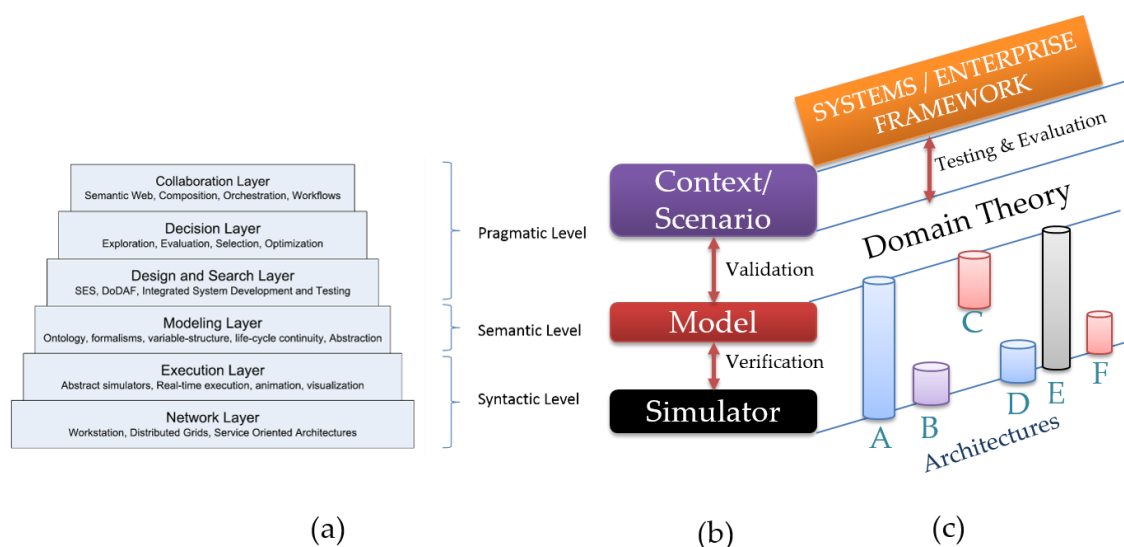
Collaboration Layer
Semantic Web, Composition, Orchestration, Workflows

Decision Layer
Exploration, Evaluation, Selection, Optimization

Design and Search Layer
SES, DoDAF, Integrated System Development and Testing

Modeling Layer
Ontology, formalisms, variable-structure, life-cycle continuity, Abstraction

Execution Layer
Abstract simulators, Real-time execution, animation, visualization

Network Layer
Workstation, Distributed Grids, Service Oriented Architectures

Pragmatic Level

Semantic Level

Syntactic Level

Context/ Scenario

Validation

Model

Verification

Simulator

SYSTEMS / ENTERPRISE FRAMEWORK

Testing & Evaluation

Domain Theory

A

B

C

D

E

F

Architectures

(a)

(b)

(c)